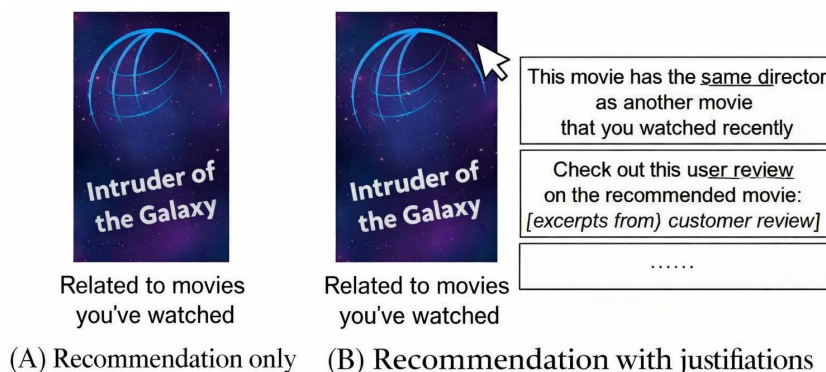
Intruder of the Galaxy

Related to movies you've watched

(A) Recommendation only

Intruder of the Galaxy

Related to movies you've watched

This movie has the same director as another movie that you watched recently

Check out this user review on the recommended movie: [excerpts from) customer review]

……

(B) Recommendation with justifications